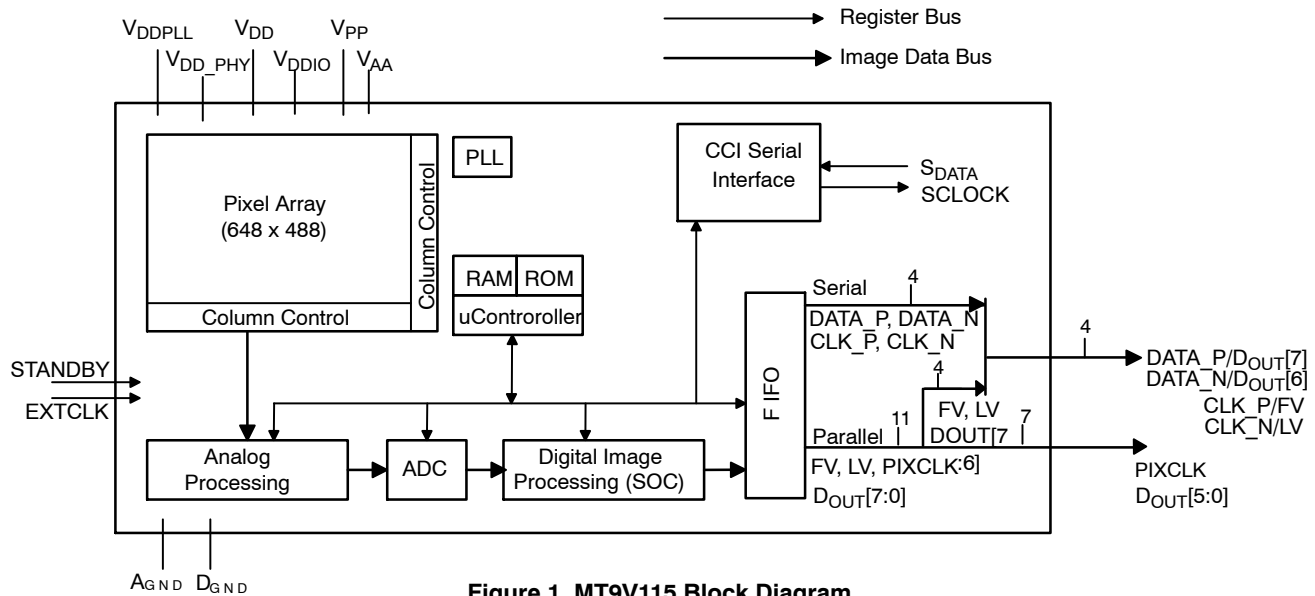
$V_{DDPLL}$ $V_{DD\_PHY}$ $V_{DD}$ $V_{DDIO}$ $V_{PP}$ $V_{AA}$

Register Bus

Image Data Bus

Pixel Array
(648 x 488)

Column Control

Column Control

PLL

CCI Serial Interface

$S_{DATA}$
SCLOCK

RAM ROM
uControroller

STANDBY
EXTCLK

Serial 4

DATA_P, DATA_N
CLK_P, CLK_N

4

$DATA\_P/D_{OUT}[7]$
$DATA\_N/D_{OUT}[6]$
CLK_P/FV
CLK_N/LV

F IFO

4

FV, LV
DOUT[7 7

Parallel 11

FV, LV, PIXCLK:6]
$D_{OUT}[7:0]$

PIXCLK
$D_{OUT}[5:0]$

Analog Processing

ADC

Digital Image Processing (SOC)

$A_{GND}$ $D_{GND}$

Figure 1. MT9V115 Block Diagram